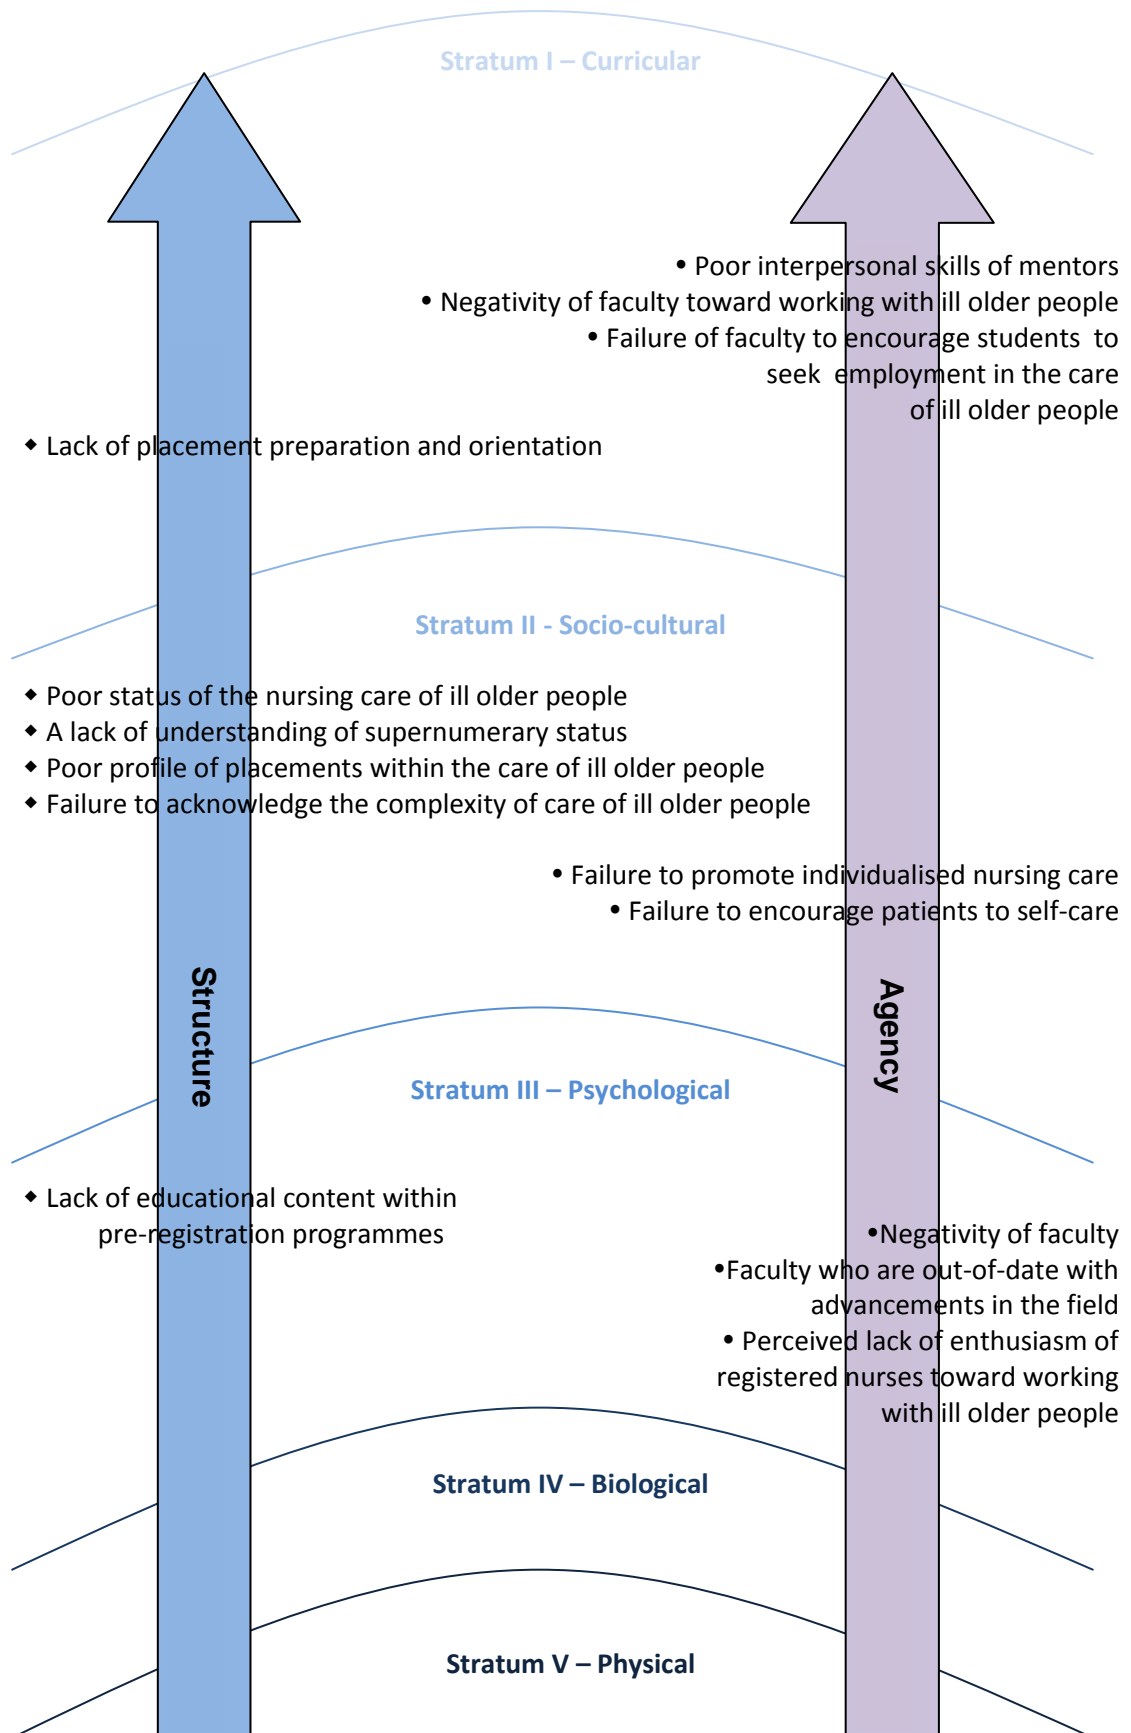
Stratum I – Curricular

• Poor interpersonal skills of mentors
• Negativity of faculty toward working with ill older people
• Failure of faculty to encourage students to seek employment in the care of ill older people

• Lack of placement preparation and orientation

Stratum II - Socio-cultural

• Poor status of the nursing care of ill older people
• A lack of understanding of supernumerary status
• Poor profile of placements within the care of ill older people
• Failure to acknowledge the complexity of care of ill older people

• Failure to promote individualised nursing care
• Failure to encourage patients to self-care

Structure

Agency

Stratum III – Psychological

• Lack of educational content within pre-registration programmes

•Negativity of faculty
•Faculty who are out-of-date with advancements in the field
• Perceived lack of enthusiasm of registered nurses toward working with ill older people

Stratum IV – Biological

Stratum V – Physical